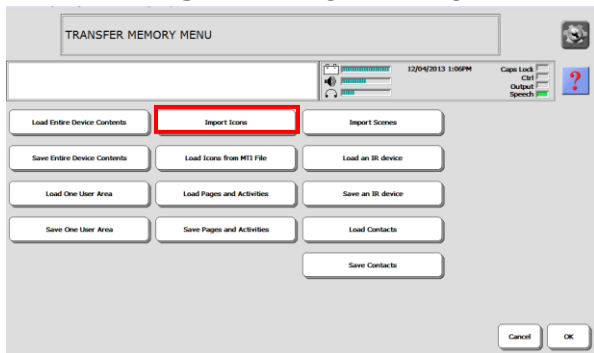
TRANSFER MEMORY MENU

12/04/2013 1:06PM

Caps Lock
Ctrl
Output
Speech

?

Load Entire Device Contents

Import Icons

Import Scenes

Save Entire Device Contents

Load Icons from MTI File

Load an IR device

Load One User Area

Load Pages and Activities

Save an IR device

Save One User Area

Save Pages and Activities

Load Contacts

Save Contacts

Cancel

OK